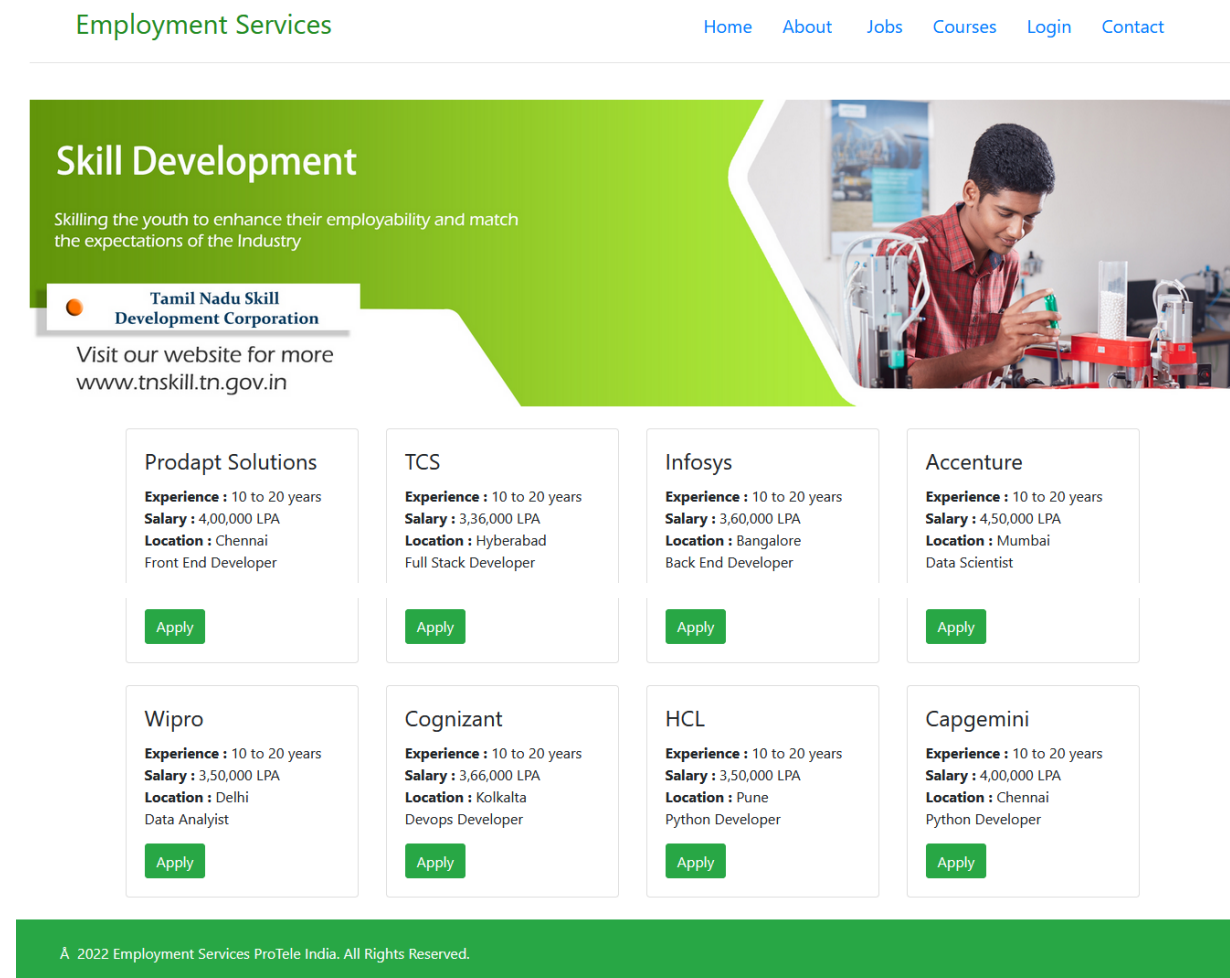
Employment Services

Home About Jobs Courses Login Contact

Skill Development

Skilling the youth to enhance their employability and match the expectations of the Industry

Tamil Nadu Skill Development Corporation

Visit our website for more
www.tnskill.tn.gov.in

Prodapt Solutions
**Experience :** 10 to 20 years
**Salary :** 4,00,000 LPA
**Location :** Chennai
Front End Developer
Apply

TCS
**Experience :** 10 to 20 years
**Salary :** 3,36,000 LPA
**Location :** Hyberabad
Full Stack Developer
Apply

Infosys
**Experience :** 10 to 20 years
**Salary :** 3,60,000 LPA
**Location :** Bangalore
Back End Developer
Apply

Accenture
**Experience :** 10 to 20 years
**Salary :** 4,50,000 LPA
**Location :** Mumbai
Data Scientist
Apply

Wipro
**Experience :** 10 to 20 years
**Salary :** 3,50,000 LPA
**Location :** Delhi
Data Analyist
Apply

Cognizant
**Experience :** 10 to 20 years
**Salary :** 3,66,000 LPA
**Location :** Kolkalta
Devops Developer
Apply

HCL
**Experience :** 10 to 20 years
**Salary :** 3,50,000 LPA
**Location :** Pune
Python Developer
Apply

Capgemini
**Experience :** 10 to 20 years
**Salary :** 4,00,000 LPA
**Location :** Chennai
Python Developer
Apply

Â 2022 Employment Services ProTele India. All Rights Reserved.